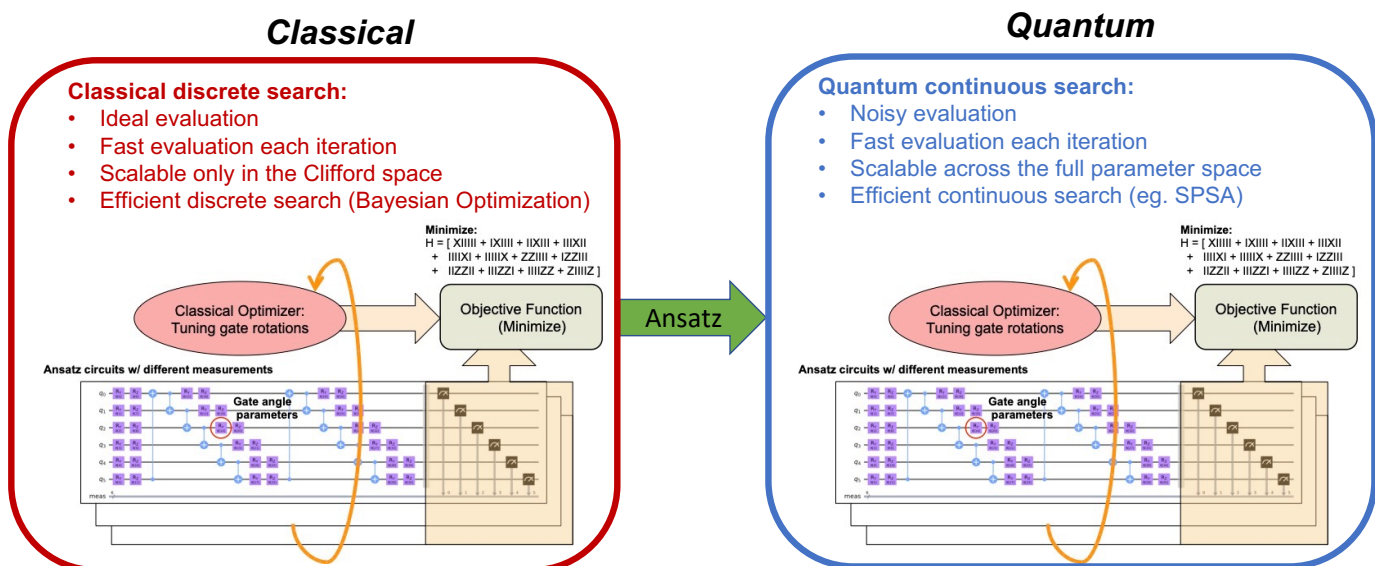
Classical

Classical discrete search:
- Ideal evaluation
- Fast evaluation each iteration
- Scalable only in the Clifford space
- Efficient discrete search (Bayesian Optimization)

Minimize:
H = [ XIIIII + IXIIII + IIXIII + IIIXII + IIIIXI + IIIIIX + ZZIIII + IZZIII + IIZZII + IIIZZI + IIIIZZ + ZIIIIZ ]

Classical Optimizer: Tuning gate rotations

Objective Function (Minimize)

Ansatz circuits w/ different measurements

Gate angle parameters

meas

Ansatz

Quantum

Quantum continuous search:
- Noisy evaluation
- Fast evaluation each iteration
- Scalable across the full parameter space
- Efficient continuous search (eg. SPSA)

Minimize:
H = [ XIIIII + IXIIII + IIXIII + IIIXII + IIIIXI + IIIIIX + ZZIIII + IZZIII + IIZZII + IIIZZI + IIIIZZ + ZIIIIZ ]

Classical Optimizer: Tuning gate rotations

Objective Function (Minimize)

Ansatz circuits w/ different measurements

Gate angle parameters

meas